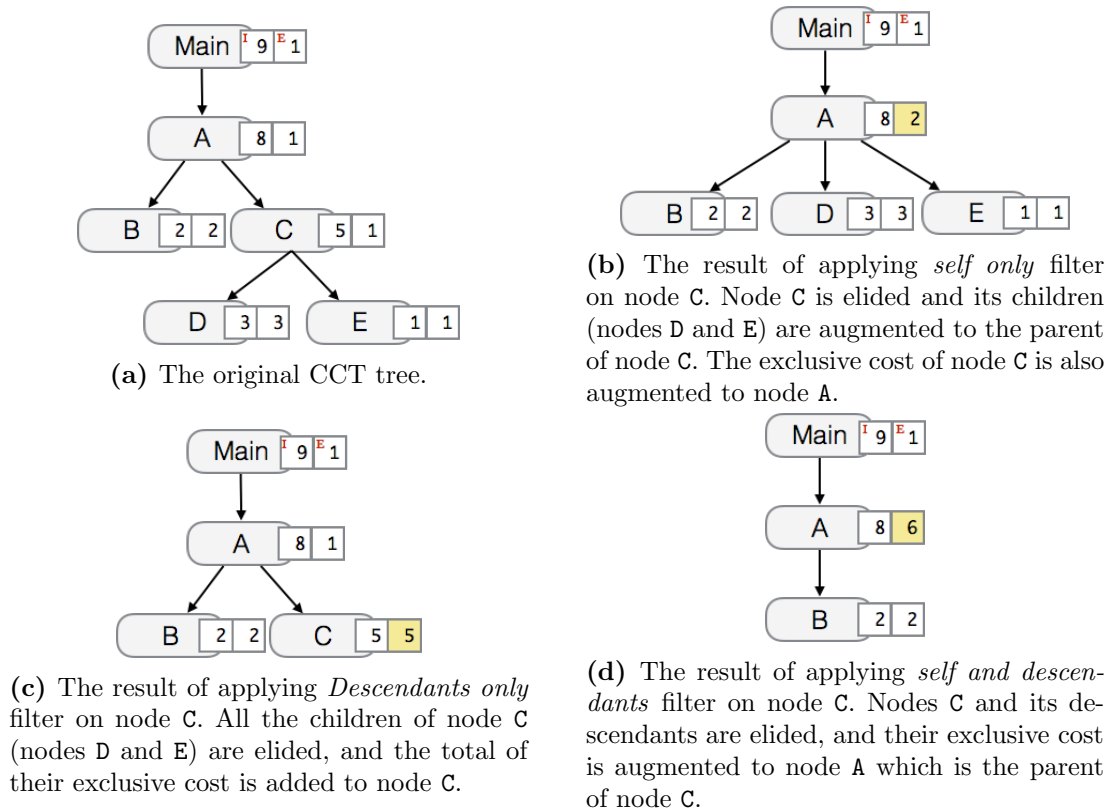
Main I 9 E 1

A 8 1

B 2 2

C 5 1

D 3 3

E 1 1

**(a)** The original CCT tree.

Main I 9 E 1

A 8 2

B 2 2

D 3 3

E 1 1

**(b)** The result of applying *self only* filter on node C. Node C is elided and its children (nodes D and E) are augmented to the parent of node C. The exclusive cost of node C is also augmented to node A.

Main I 9 E 1

A 8 1

B 2 2

C 5 5

**(c)** The result of applying *Descendants only* filter on node C. All the children of node C (nodes D and E) are elided, and the total of their exclusive cost is added to node C.

Main I 9 E 1

A 8 6

B 2 2

**(d)** The result of applying *self and descendants* filter on node C. Nodes C and its descendants are elided, and their exclusive cost is augmented to node A which is the parent of node C.